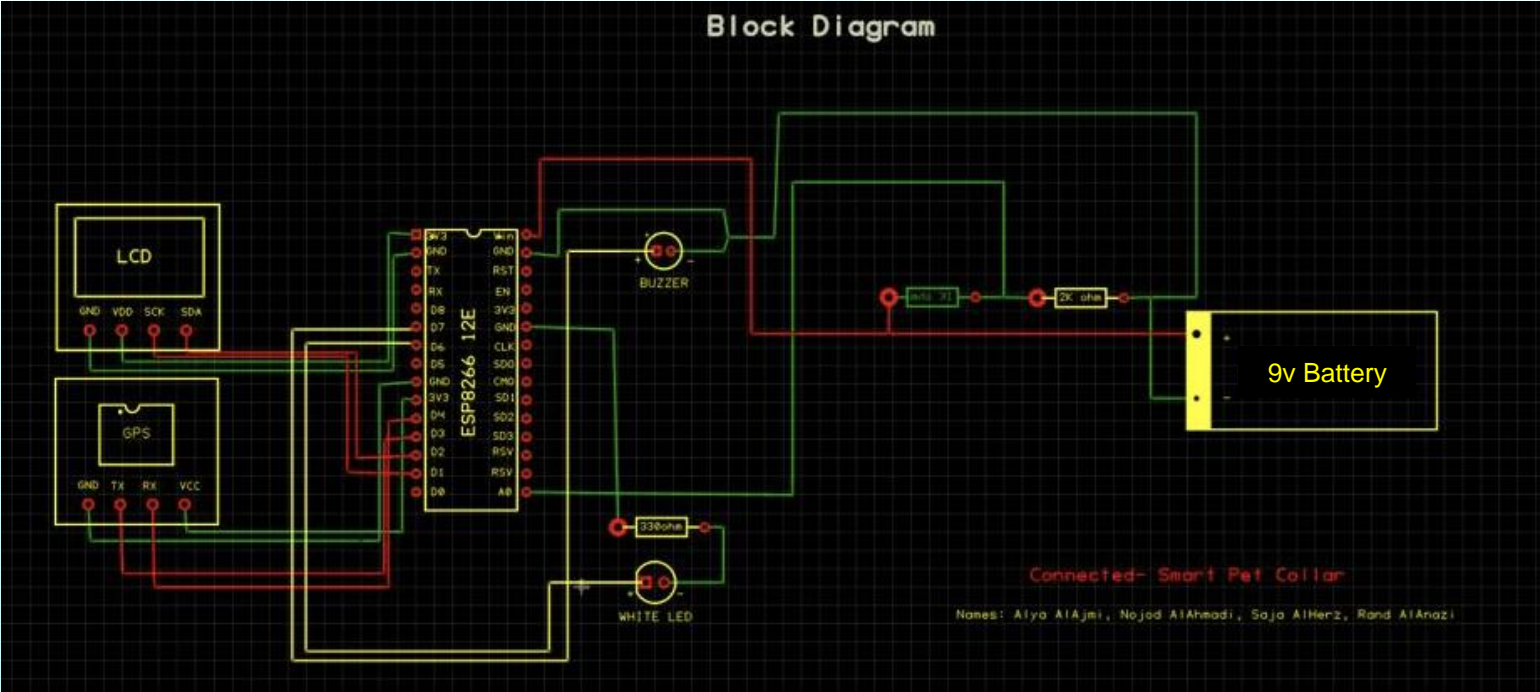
Block Diagram

LCD

GND VDD SCK SDA

GPS

GND TX RX VCC

3V3
GND
TX
RX
D8
D7
D6
D5
GND
3V3
D4
D3
D2
D1
D0

ESP8266 12E

Vin
GND
RST
EN
3V3
GND
CLK
SDO
CMD
SD1
SD2
SD3
RSV
RSV
A0

BUZZER

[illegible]

2K ohm

+

-

9v Battery

330ohm

WHITE LED

Connected- Smart Pet Collar

Names: Alya AlAjmi, Nojod AlAhmadi, Saja AlHerz, Rand AlAnazi